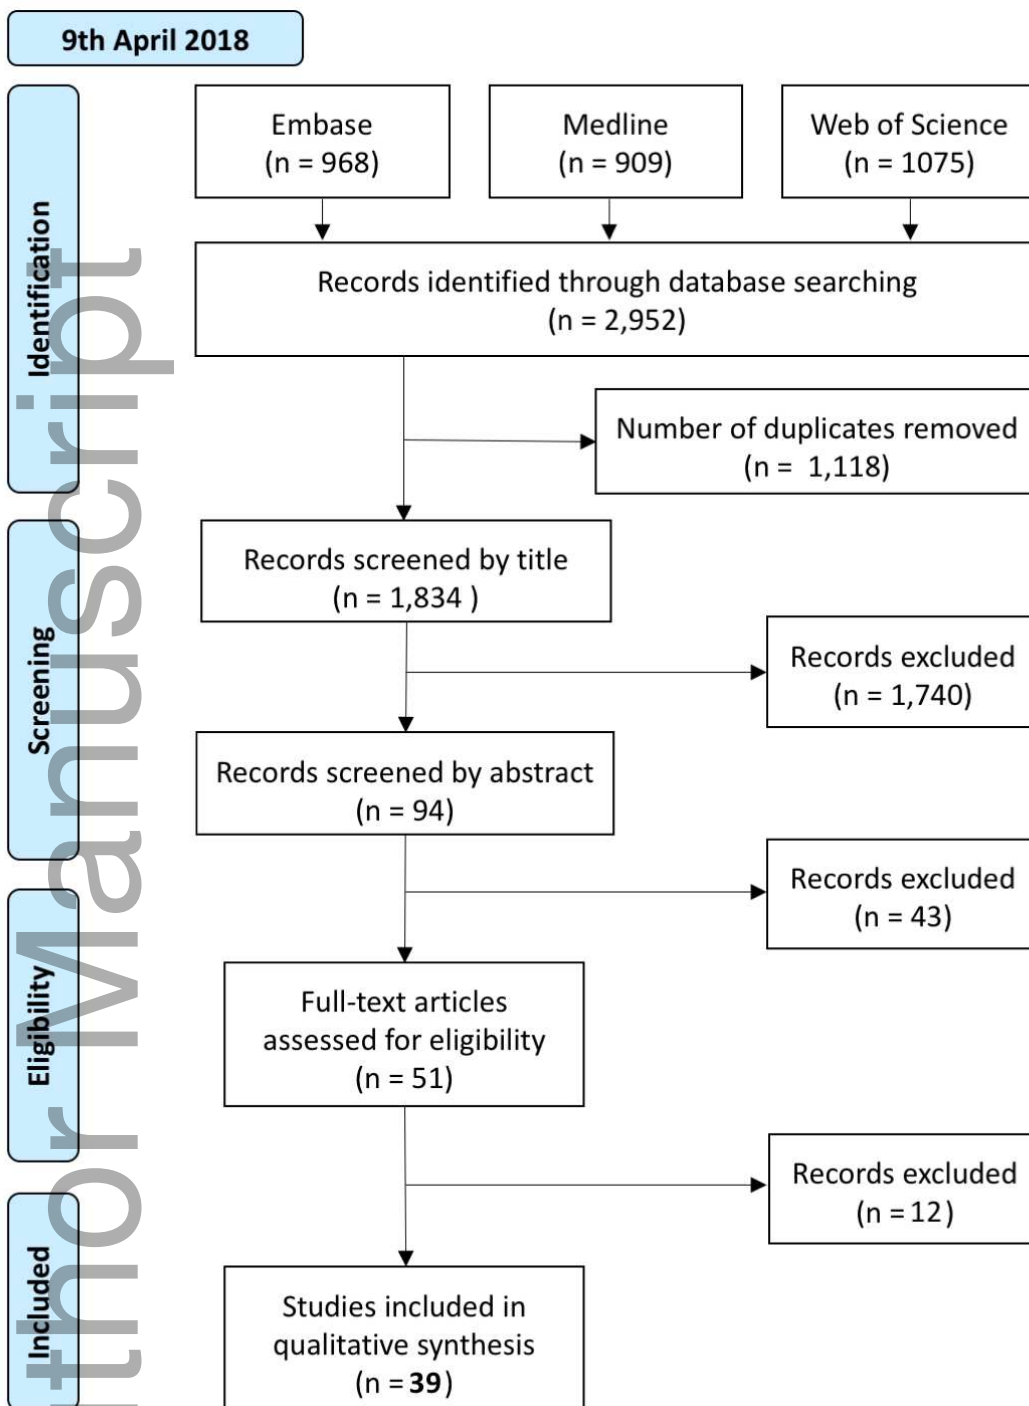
9th April 2018

Identification

Embase
(n = 968)

Medline
(n = 909)

Web of Science
(n = 1075)

Records identified through database searching
(n = 2,952)

Number of duplicates removed
(n = 1,118)

Screening

Records screened by title
(n = 1,834 )

Records excluded
(n = 1,740)

Records screened by abstract
(n = 94)

Records excluded
(n = 43)

Eligibility

Full-text articles assessed for eligibility
(n = 51)

Records excluded
(n = 12)

Included

Studies included in qualitative synthesis
(n = 39)

thor Manuscript